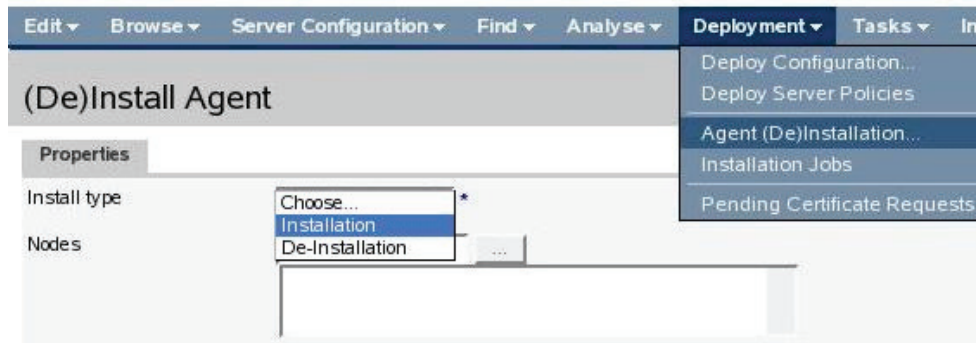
Edit ▾ Browse ▾ Server Configuration ▾ Find ▾ Analyse ▾ Deployment ▾ Tasks ▾ In

Deploy Configuration...
Deploy Server Policies
Agent (De)Installation...
Installation Jobs
Pending Certificate Requests

(De)Install Agent

Properties

Install type

Choose...
Installation
De-Installation

*

Nodes

...